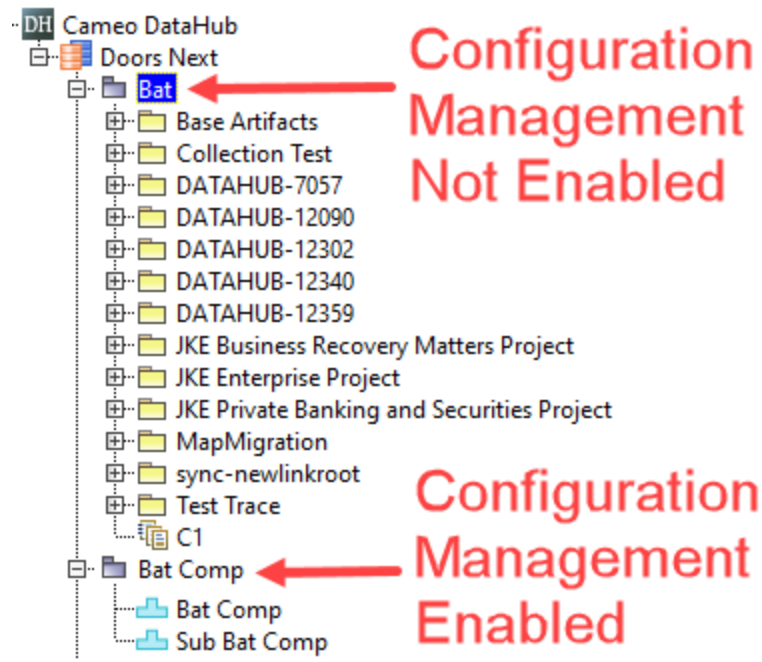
DH Cameo DataHub
Doors Next
Bat
Configuration Management Not Enabled
Base Artifacts
Collection Test
DATAHUB-7057
DATAHUB-12090
DATAHUB-12302
DATAHUB-12340
DATAHUB-12359
JKE Business Recovery Matters Project
JKE Enterprise Project
JKE Private Banking and Securities Project
MapMigration
sync-newlinkroot
Test Trace
C1
Bat Comp
Configuration Management Enabled
Bat Comp
Sub Bat Comp